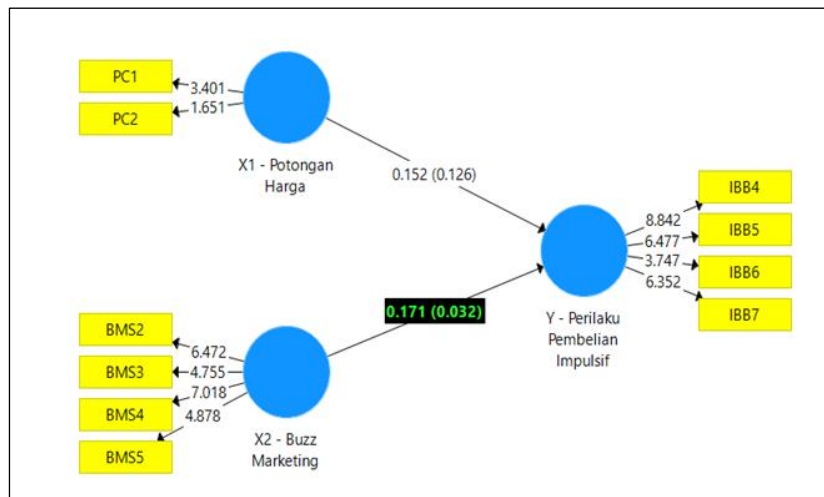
PC1
3.401
PC2
1.651
X1 - Potongan Harga
0.152 (0.126)
IBB4
8.842
IBB5
6.477
IBB6
3.747
IBB7
6.352
Y - Perilaku Pembelian Impulsif
0.171 (0.032)
BMS2
6.472
BMS3
4.755
BMS4
7.018
4.878
BMS5
X2 - Buzz Marketing